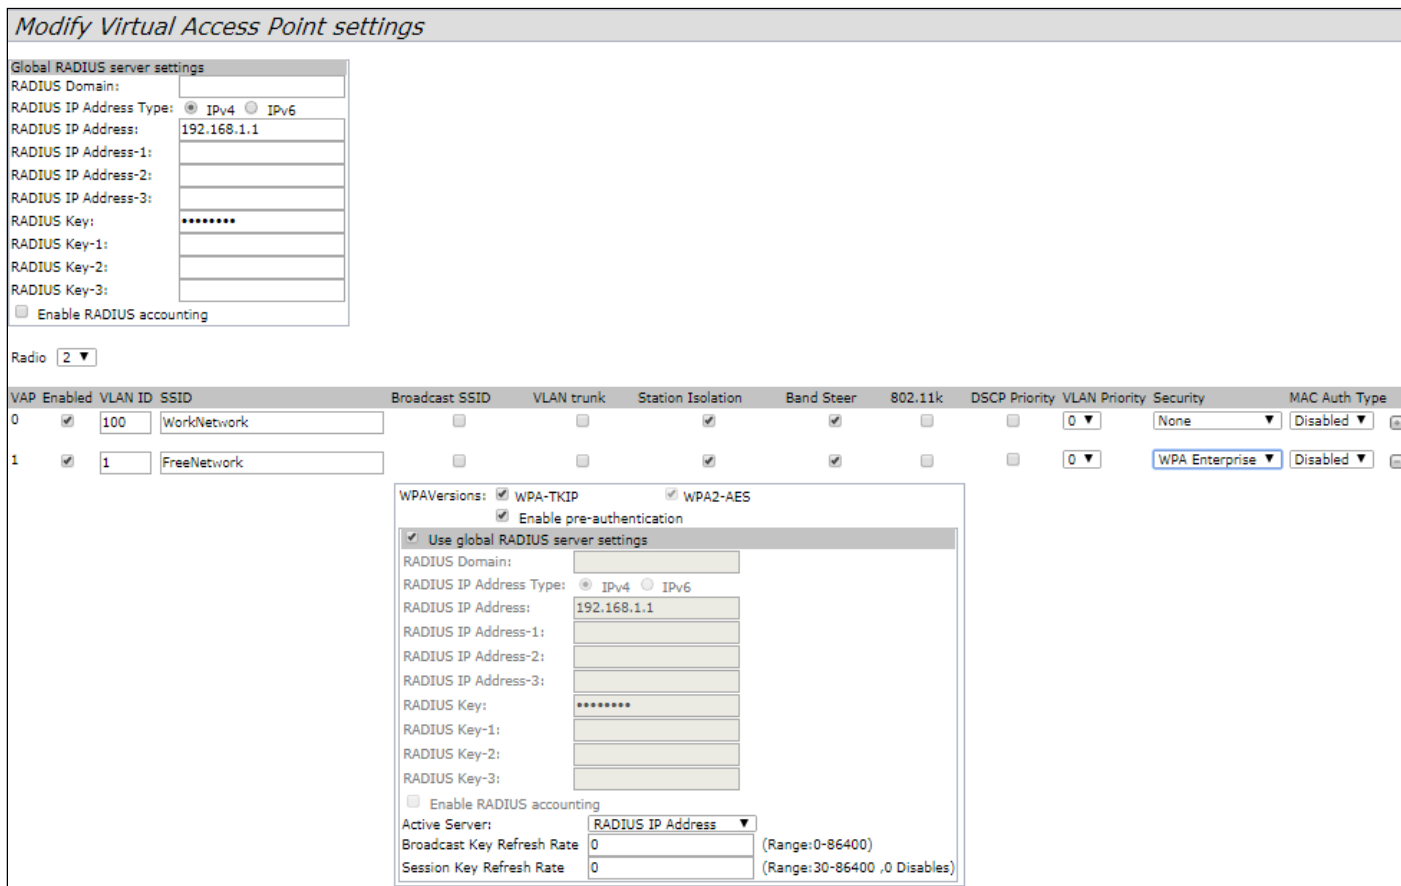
Modify Virtual Access Point settings

Global RADIUS server settings
RADIUS Domain:
RADIUS IP Address Type: IPv4 IPv6
RADIUS IP Address: 192.168.1.1
RADIUS IP Address-1:
RADIUS IP Address-2:
RADIUS IP Address-3:
RADIUS Key: ••••••••
RADIUS Key-1:
RADIUS Key-2:
RADIUS Key-3:
Enable RADIUS accounting

Radio 2

| VAP | Enabled | VLAN ID | SSID | Broadcast SSID | VLAN trunk | Station Isolation | Band Steer | 802.11k | DSCP Priority | VLAN Priority | Security | MAC Auth Type |
|---|---|---|---|---|---|---|---|---|---|---|---|---|
| 0 | | 100 | WorkNetwork | | | | | | | 0 | None | Disabled |
| 1 | | 1 | FreeNetwork | | | | | | | 0 | WPA Enterprise | Disabled |

WPAVersions: WPA-TKIP WPA2-AES
Enable pre-authentication
Use global RADIUS server settings
RADIUS Domain:
RADIUS IP Address Type: IPv4 IPv6
RADIUS IP Address: 192.168.1.1
RADIUS IP Address-1:
RADIUS IP Address-2:
RADIUS IP Address-3:
RADIUS Key: ••••••••
RADIUS Key-1:
RADIUS Key-2:
RADIUS Key-3:
Enable RADIUS accounting
Active Server: RADIUS IP Address
Broadcast Key Refresh Rate 0 (Range:0-86400)
Session Key Refresh Rate 0 (Range:30-86400 ,0 Disables)